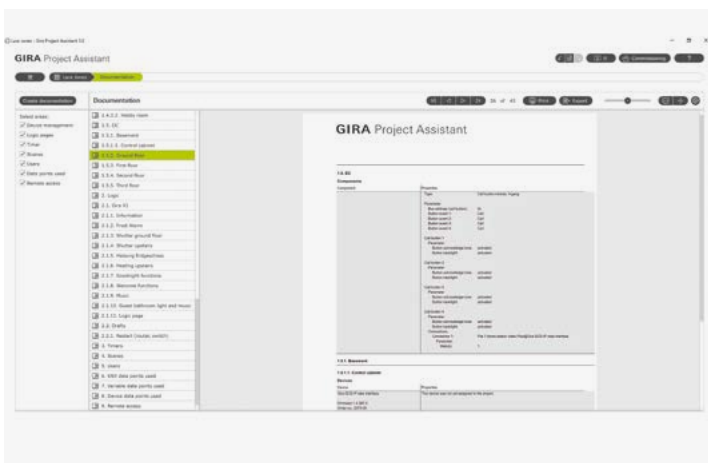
GIRA Project Assistant

Create documentation

Documentation

Select areas:
Device management
Logic pages
Timer
Scenes
Users
Data points used
Remote access

1.4.2.2. Hobby room
1.5. UG
1.5.1. Basement
1.5.1.1. Control cabinet
1.5.2. Ground floor
1.5.3. First floor
1.5.4. Second floor
1.5.5. Third floor
2. Logic
2.1. Gira X1
2.1.1. Information
2.1.2. Fruit Alarm
2.1.3. Shutter ground floor
2.1.4. Shutter upstairs
2.1.5. Heizung Brückentage
2.1.6. Heating upstairs
2.1.7. Streetlight functions
2.1.8. Weather functions
2.1.9. Music
2.1.10. Guest bathroom light and music
2.1.11. Logic page
2.2. Drafts
2.2.1. Resident Counter
3. Timers
4. Scenes
5. Users
6. KNX data points used
7. Variable data points used
8. Device data points used
9. Remote access

26 of 43

Print

Export

GIRA Project Assistant

1.5. EG
Components
Component
Properties

1.5.1. Basement
1.5.1.1. Control cabinet
Devices
Name
Properties